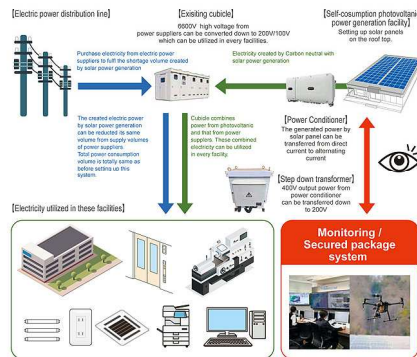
[Electric power distribution line]

[Existing cubicle]
6600V high voltage from power suppliers can be converted down to 200V/100V which can be utilized in every facilities.

[Self-cosumption photovoltaic power generation facility]
Setting up solar panels on the roof top.

Purchase electricity from electric power suppliers to fulfill the shortage volume created by solar power generation

Electricity created by Carbon neutral with solar power generation

[Power Conditioner]
The generated power by solar panel can be transferred from direct current to alternating current

The created electric power by solar power generation can be reduced its same volume from supply volumes of power suppliers. Total power consumption volume is totally same as before setting up this system.

Cubicle combines power from photovoltaic and that from power suppliers. These combined electricity can be utilized in every facility.

[Step down transformer]
400V output power from power conditioner can be transferred down to 200V

[Electricity utilized in these facilities]

Monitoring / Secured package system